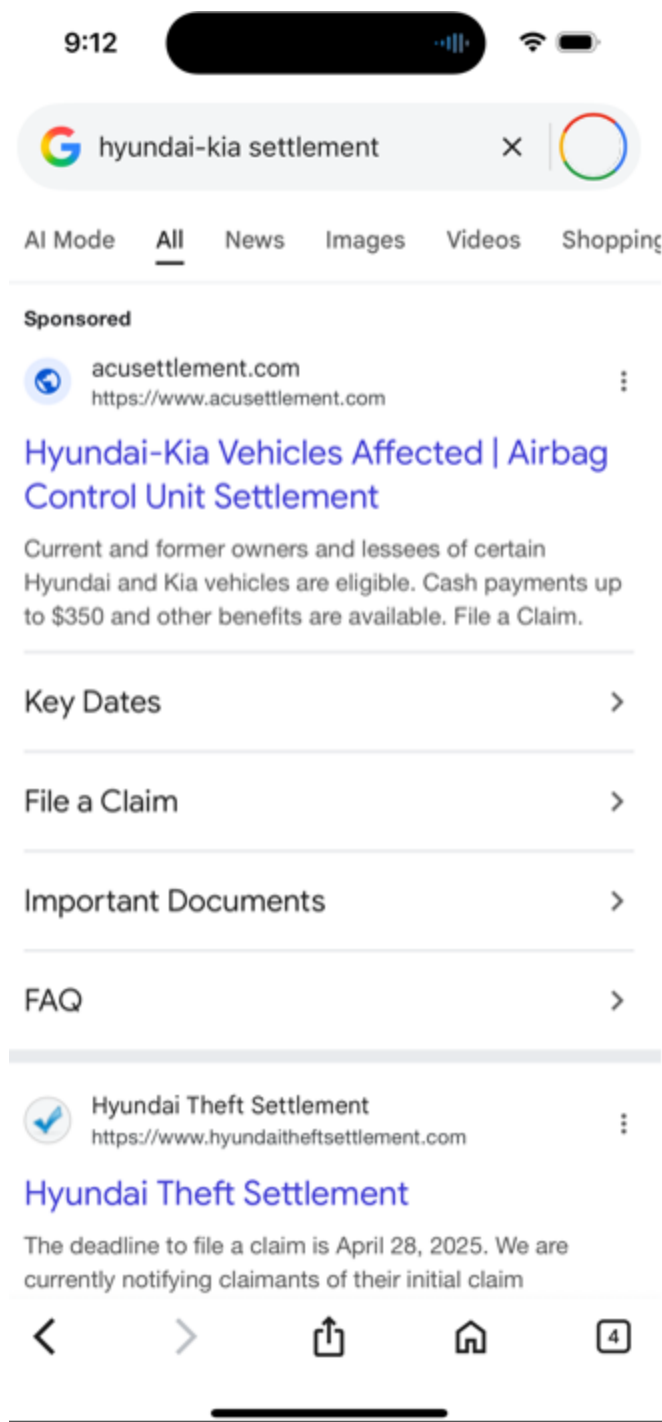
9:12

hyundai-kia settlement

AI Mode All News Images Videos Shopping

Sponsored

acusettlement.com
https://www.acusettlement.com

Hyundai-Kia Vehicles Affected | Airbag Control Unit Settlement

Current and former owners and lessees of certain Hyundai and Kia vehicles are eligible. Cash payments up to $350 and other benefits are available. File a Claim.

Key Dates

File a Claim

Important Documents

FAQ

Hyundai Theft Settlement
https://www.hyundaitheftsettlement.com

Hyundai Theft Settlement

The deadline to file a claim is April 28, 2025. We are currently notifying claimants of their initial claim

4